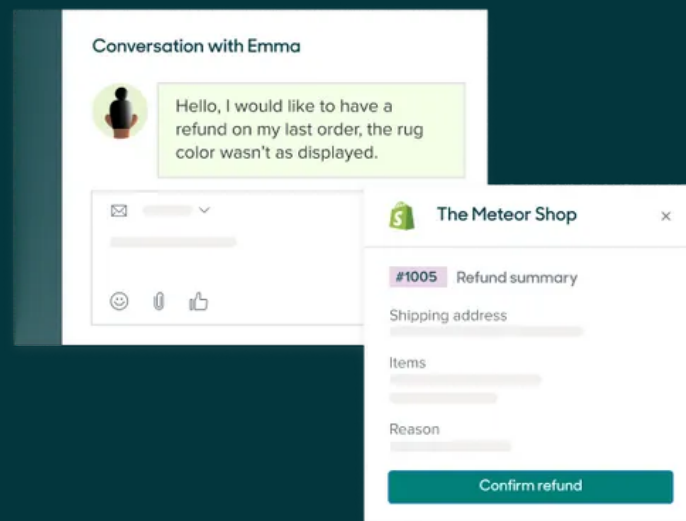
Conversation with Emma

Hello, I would like to have a refund on my last order, the rug color wasn't as displayed.

The Meteor Shop

×

#1005 Refund summary

Shipping address

Items

Reason

Confirm refund